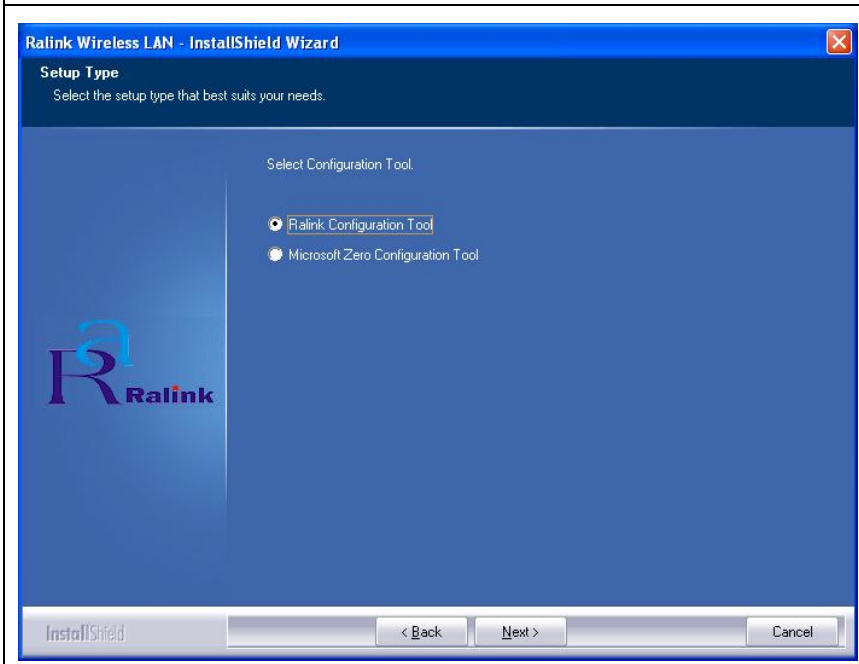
Ralink Wireless LAN - InstallShield Wizard

Setup Type
Select the setup type that best suits your needs.

Select Configuration Tool.

Ralink Configuration Tool
Microsoft Zero Configuration Tool

Ralink

InstallShield

< Back
Next >
Cancel